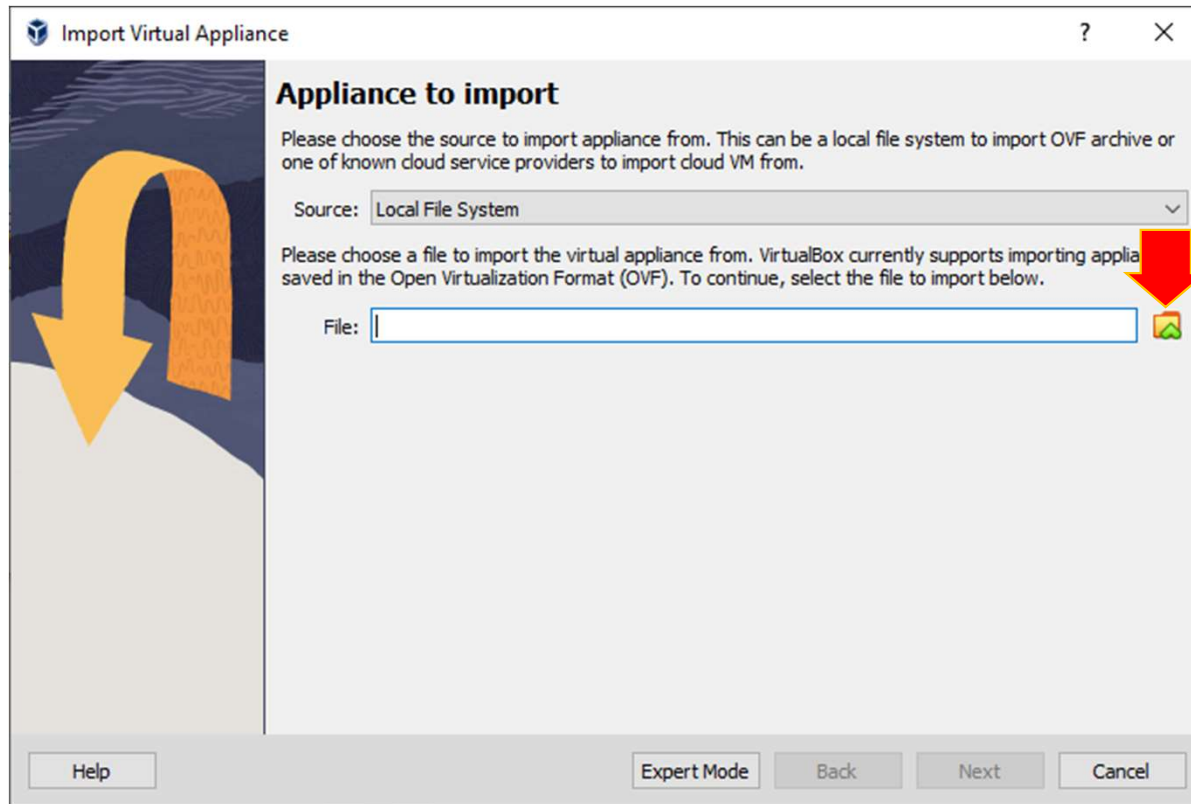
Import Virtual Appliance

?

Appliance to import

Please choose the source to import appliance from. This can be a local file system to import OVF archive or one of known cloud service providers to import cloud VM from.

Source: Local File System

Please choose a file to import the virtual appliance from. VirtualBox currently supports importing applia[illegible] saved in the Open Virtualization Format (OVF). To continue, select the file to import below.

File:

Help

Expert Mode

Back

Next

Cancel